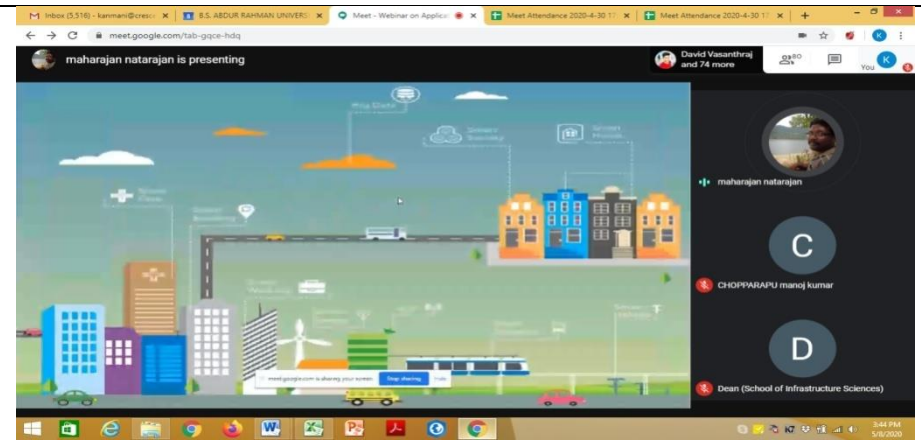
Inbox (5,516) - kanmani@cresc ×
B.S. ABDUR RAHMAN UNIVERS ×
Meet - Webinar on Applica ×
Meet Attendance 2020-4-30 1 ×
Meet Attendance 2020-4-30 1 ×
+

meet.google.com/tab-gqce-hdq

maharajan natarajan is presenting

David Vasanthraj and 74 more

80

You

K

Big Data

Smart Homes

Smart Care

Smart Economy

meet.google.com is sharing your screen. Stop sharing Hide

maharajan natarajan

C

CHOPPARAPU manoj kumar

D

Dean (School of Infrastructure Sciences)

3:44 PM
5/8/2020